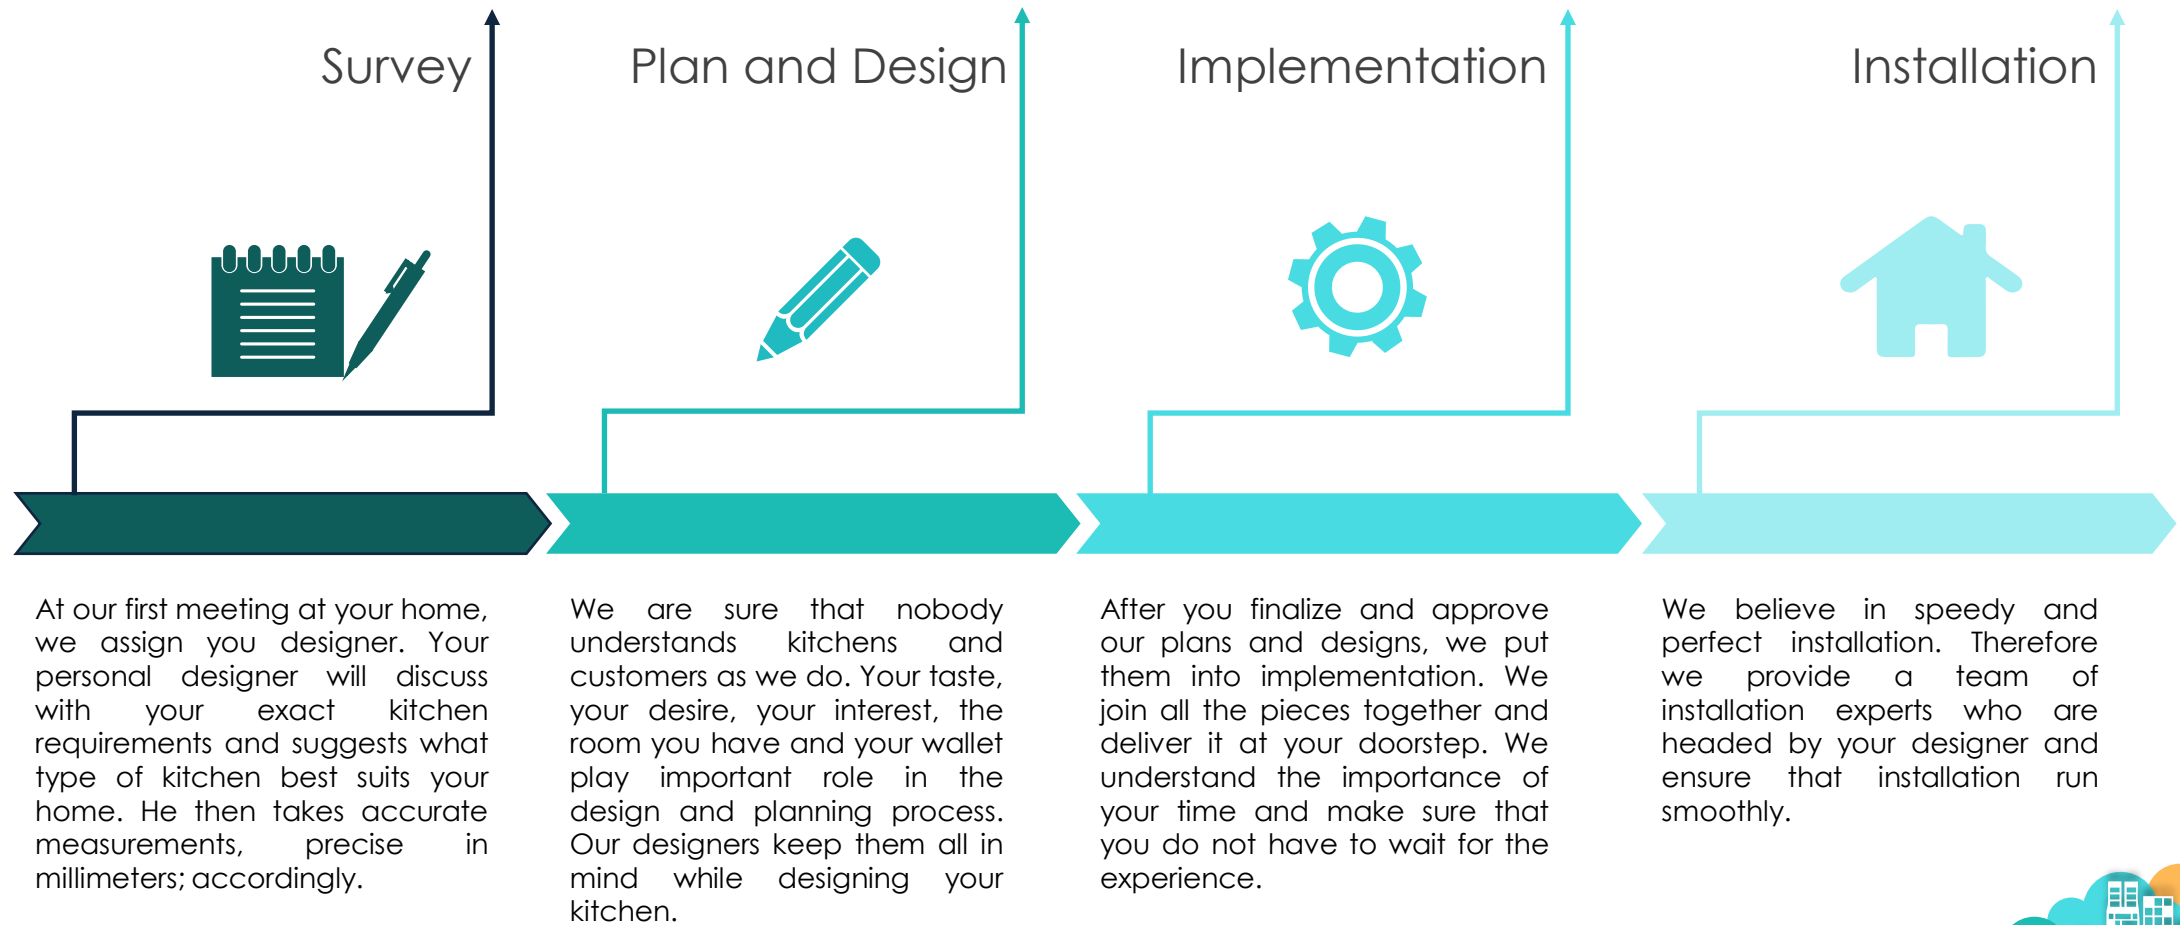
Survey

Plan and Design

Implementation

Installation

At our first meeting at your home, we assign you designer. Your personal designer will discuss with your exact kitchen requirements and suggests what type of kitchen best suits your home. He then takes accurate measurements, precise in millimeters; accordingly.

We are sure that nobody understands kitchens and customers as we do. Your taste, your desire, your interest, the room you have and your wallet play important role in the design and planning process. Our designers keep them all in mind while designing your kitchen.

After you finalize and approve our plans and designs, we put them into implementation. We join all the pieces together and deliver it at your doorstep. We understand the importance of your time and make sure that you do not have to wait for the experience.

We believe in speedy and perfect installation. Therefore we provide a team of installation experts who are headed by your designer and ensure that installation run smoothly.